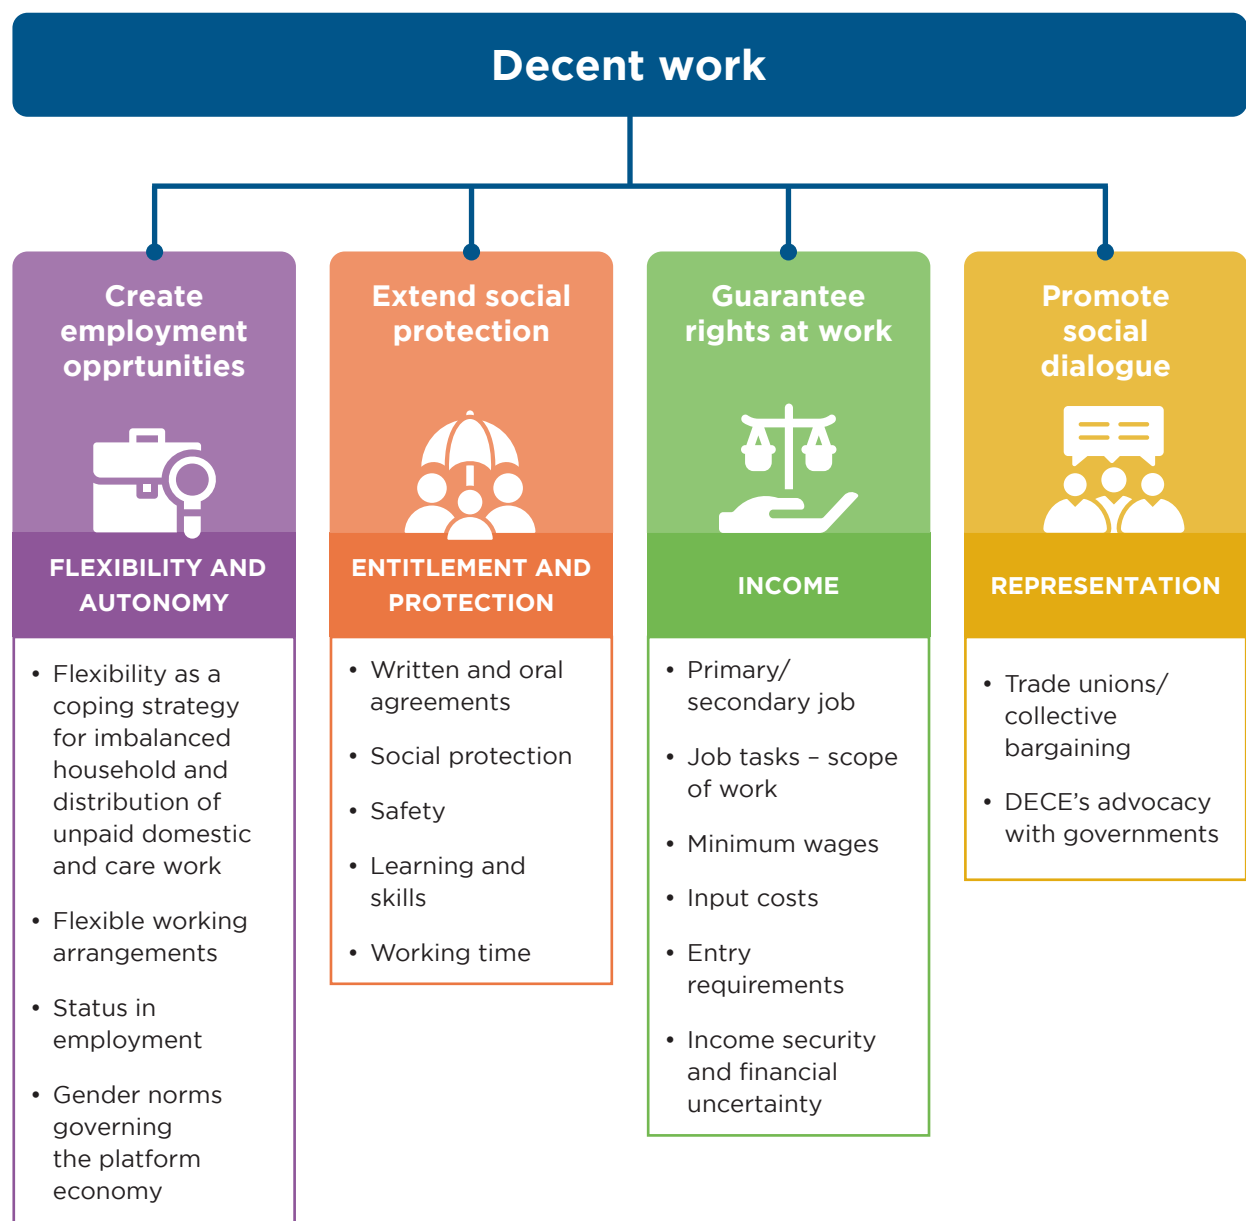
Decent work

Create employment opprtunities

FLEXIBILITY AND AUTONOMY

- Flexibility as a coping strategy for imbalanced household and distribution of unpaid domestic and care work
- Flexible working arrangements
- Status in employment
- Gender norms governing the platform economy

Extend social protection

ENTITLEMENT AND PROTECTION

- Written and oral agreements
- Social protection
- Safety
- Learning and skills
- Working time

Guarantee rights at work

INCOME

- Primary/ secondary job
- Job tasks – scope of work
- Minimum wages
- Input costs
- Entry requirements
- Income security and financial uncertainty

Promote social dialogue

REPRESENTATION

- Trade unions/ collective bargaining
- DECE's advocacy with governments